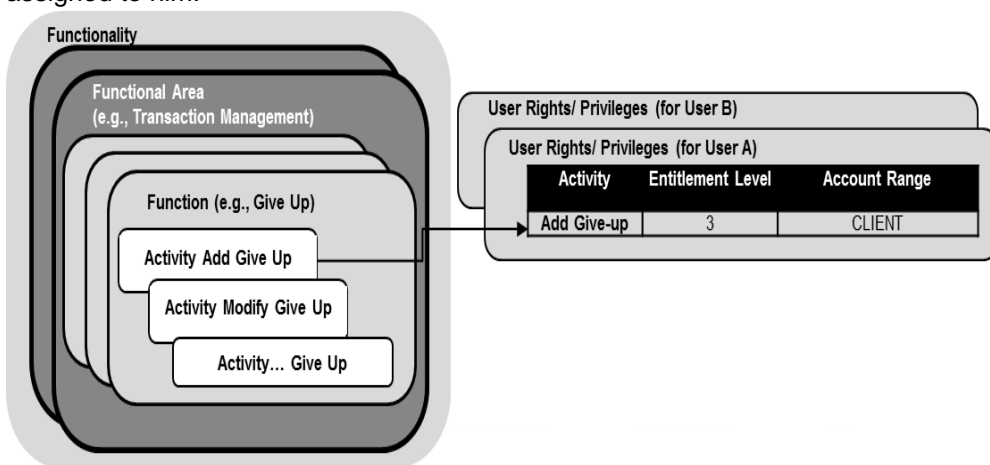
assigned to him.

Functionality

Functional Area
(e.g., Transaction Management)

Function (e.g., Give Up)

Activity Add Give Up

Activity Modify Give Up

Activity... Give Up

User Rights/ Privileges (for User B)

User Rights/ Privileges (for User A)

| Activity | Entitlement Level | Account Range |
|---|---|---|
| Add Give-up | 3 | CLIENT |